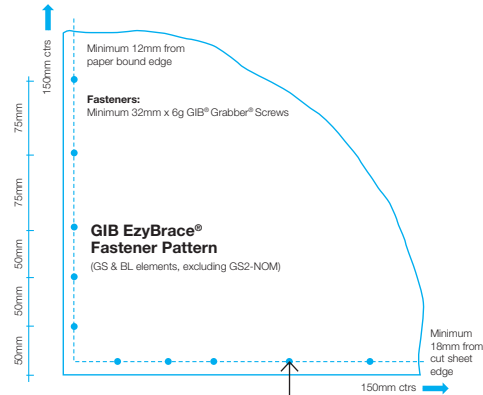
150mm ctrs

Minimum 12mm from paper bound edge

Fasteners:
Minimum 32mm x 6g GIB® Grabber® Screws

75mm

75mm

GIB EzyBrace®
Fastener Pattern
(GS & BL elements, excluding GS2-NOM)

50mm

50mm

50mm

Minimum 18mm from cut sheet edge

150mm ctrs